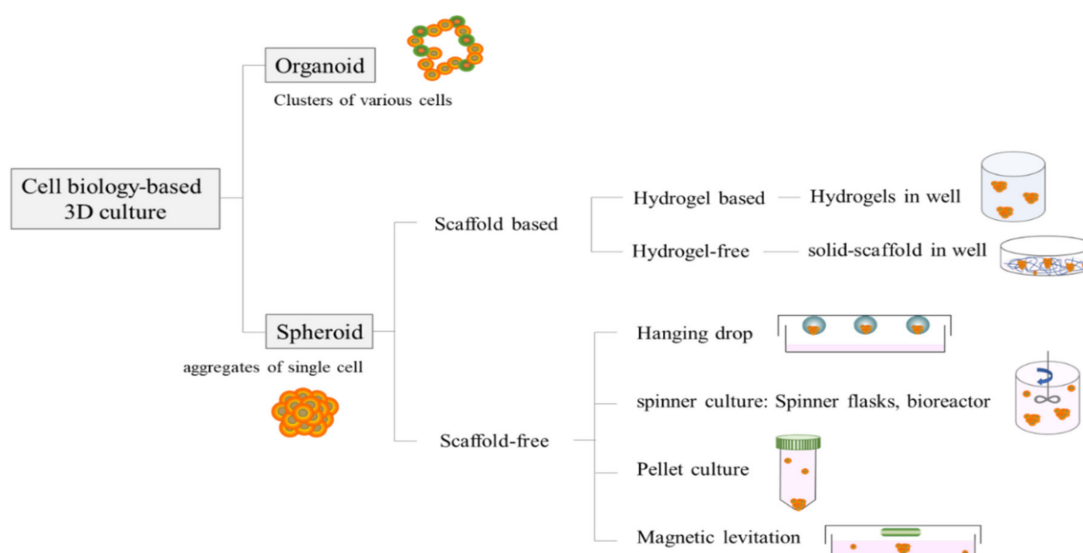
Organoid

Clusters of various cells

Cell biology-based 3D culture

Scaffold based

Hydrogel based — Hydrogels in well

Hydrogel-free — solid-scaffold in well

Spheroid

aggregates of single cell

Hanging drop

spinner culture: Spinner flasks, bioreactor

Scaffold-free

Pellet culture

Magnetic levitation